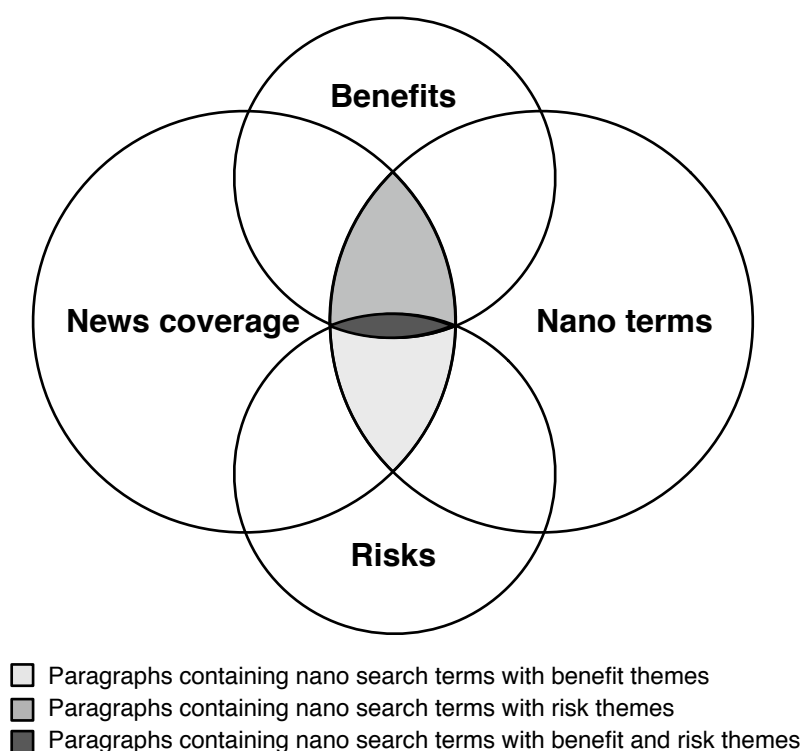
Benefits

News coverage

Nano terms

Risks

Paragraphs containing nano search terms with benefit themes
Paragraphs containing nano search terms with risk themes
Paragraphs containing nano search terms with benefit and risk themes